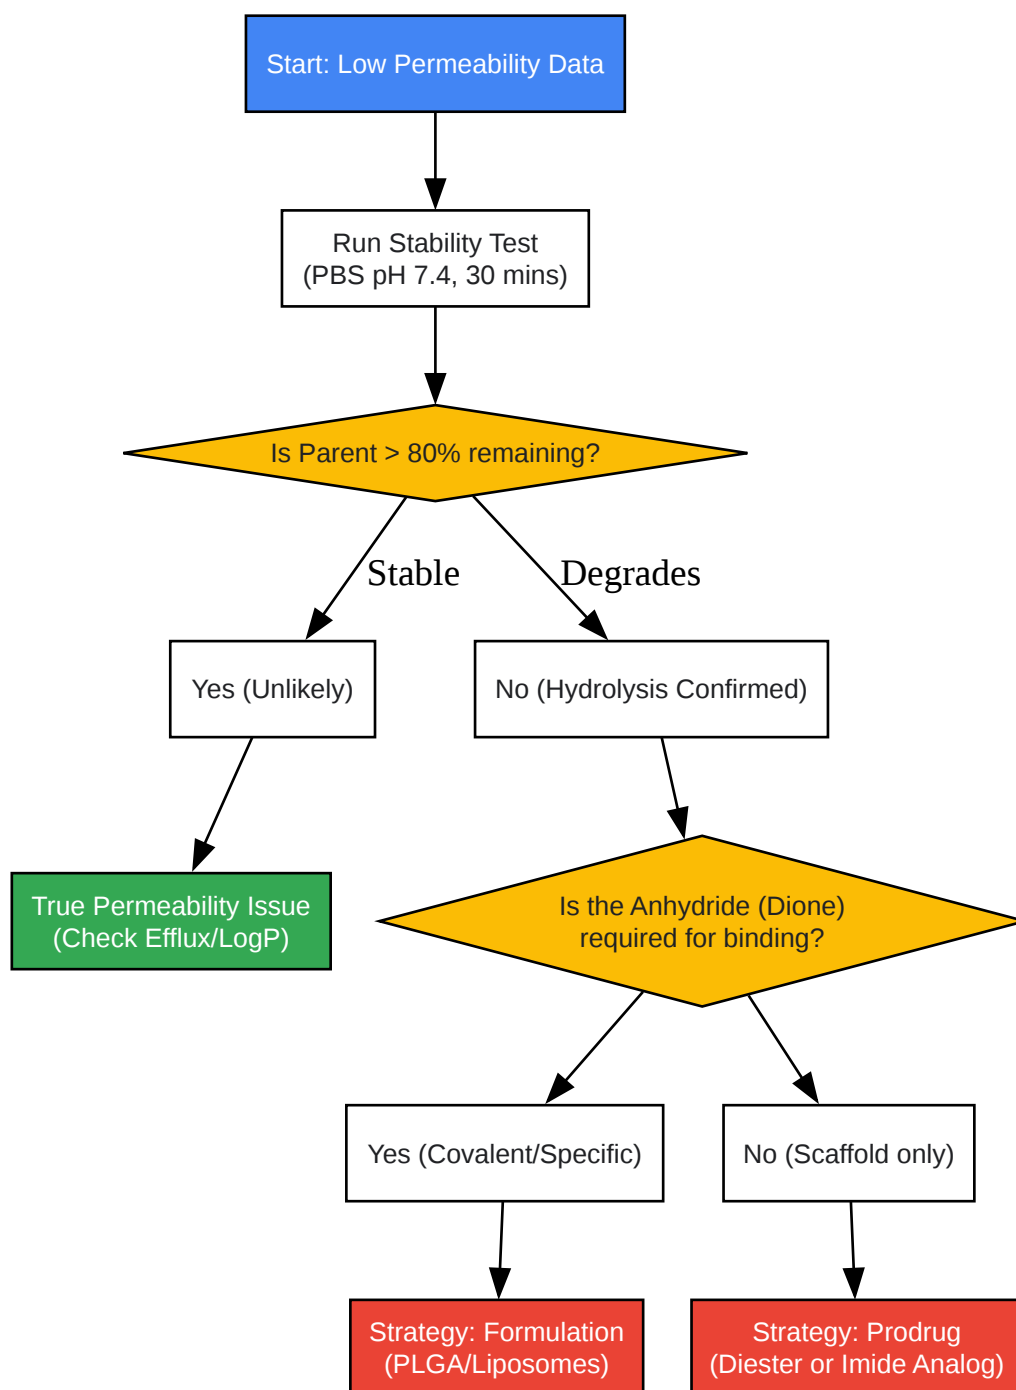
Start: Low Permeability Data

Run Stability Test
(PBS pH 7.4, 30 mins)

Is Parent > 80% remaining?

Stable

Degrades

Yes (Unlikely)

No (Hydrolysis Confirmed)

True Permeability Issue
(Check Efflux/LogP)

Is the Anhydride (Dione)
required for binding?

Yes (Covalent/Specific)

No (Scaffold only)

Strategy: Formulation
(PLGA/Liposomes)

Strategy: Prodrug
(Diester or Imide Analog)